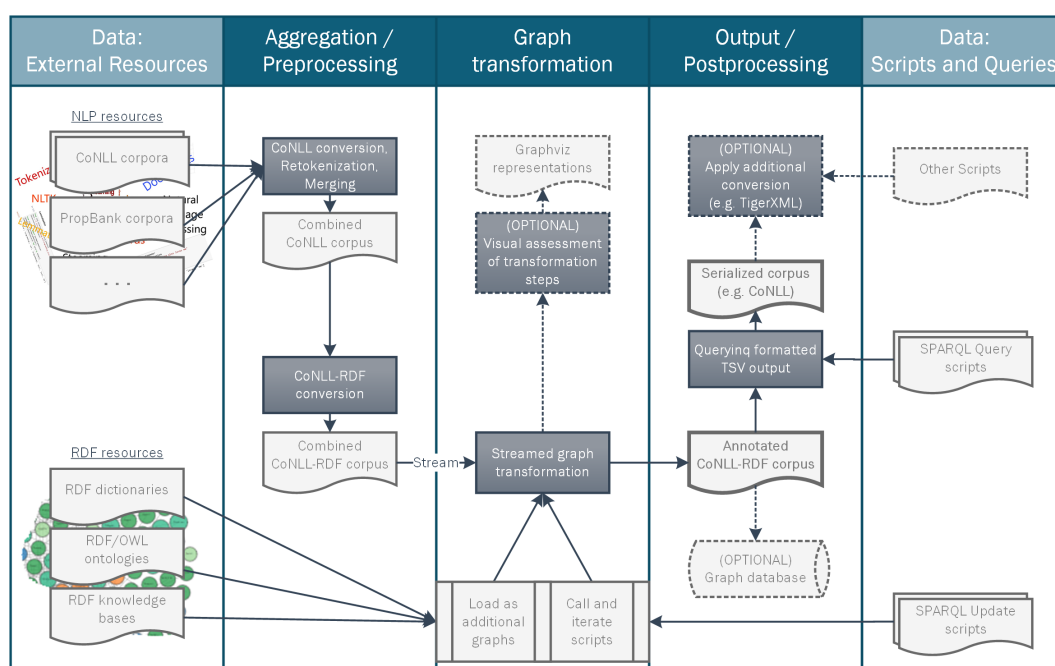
Data:
External Resources

Aggregation /
Preprocessing

Graph
transformation

Output /
Postprocessing

Data:
Scripts and Queries

NLP resources

CoNLL corpora

PropBank corpora

. . .

CoNLL conversion, Retokenization, Merging

Combined CoNLL corpus

CoNLL-RDF conversion

Combined CoNLL-RDF corpus

Stream

Graphviz representations

(OPTIONAL) Visual assessment of transformation steps

Streamed graph transformation

(OPTIONAL) Apply additional conversion (e.g. TigerXML)

Other Scripts

Serialized corpus (e.g. CoNLL)

Queryinq formatted TSV output

SPARQL Query scripts

Annotated CoNLL-RDF corpus

(OPTIONAL) Graph database

RDF resources

RDF dictionaries

RDF/OWL ontologies

RDF knowledge bases

Load as additional graphs

Call and iterate scripts

SPARQL Update scripts